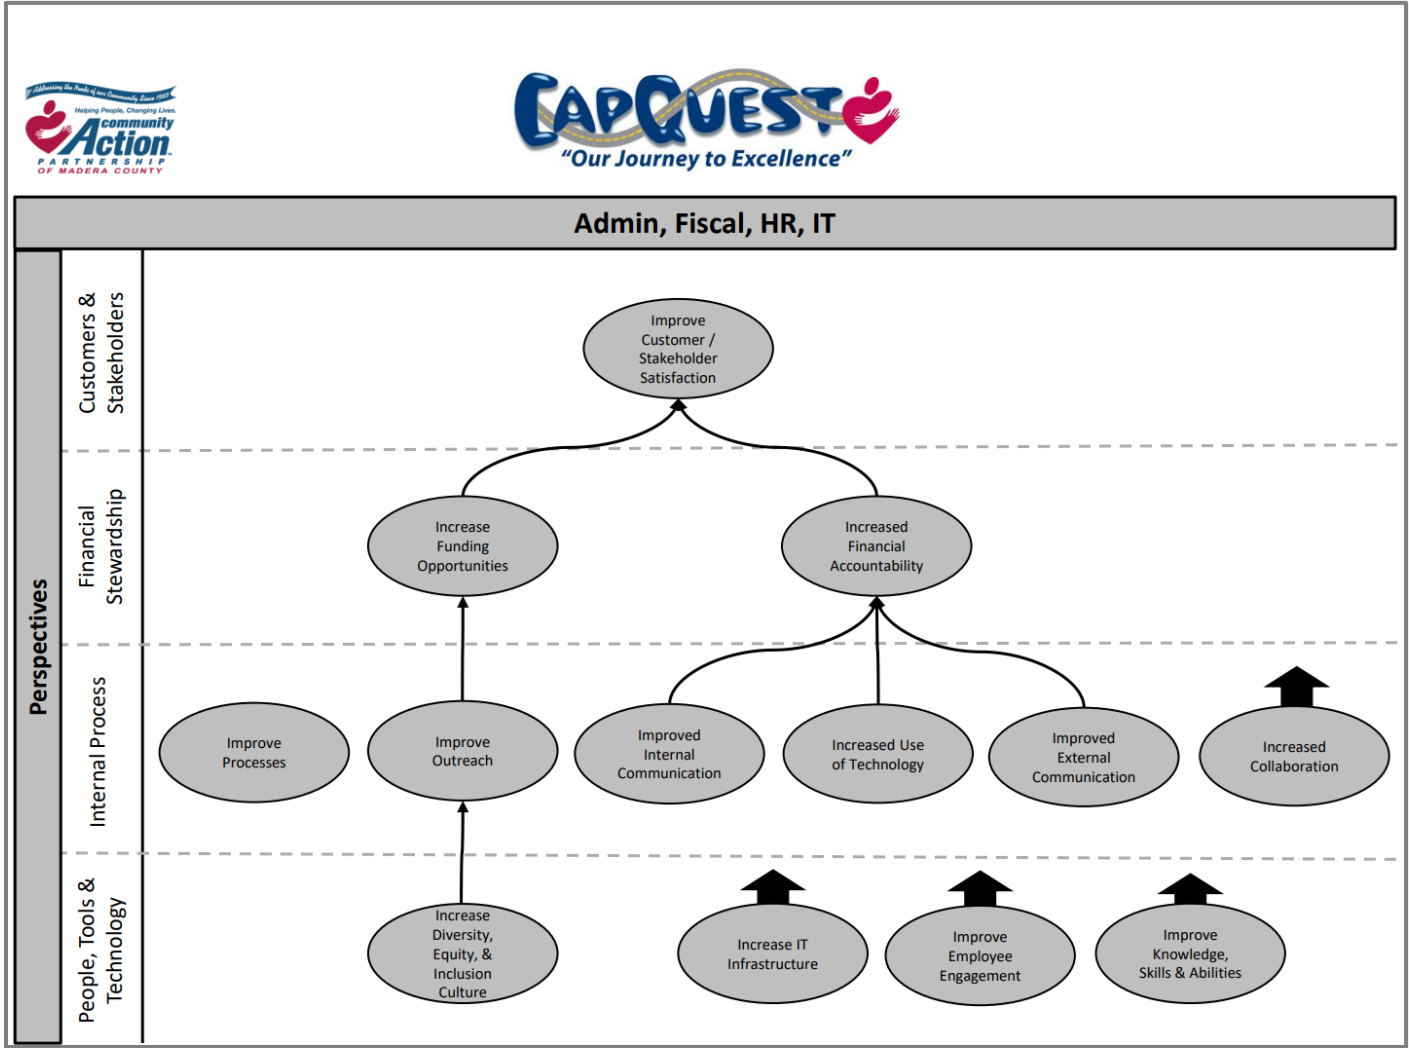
Addressing the Needs of our Community Since 1965
Helping People, Changing Lives.
Community Action
PARTNERSHIP OF MADERA COUNTY

CAPQUEST
"Our Journey to Excellence"

Admin, Fiscal, HR, IT

Perspectives

Customers & Stakeholders

Improve Customer / Stakeholder Satisfaction

Financial Stewardship

Increase Funding Opportunities

Increased Financial Accountability

Internal Process

Improve Processes

Improve Outreach

Improved Internal Communication

Increased Use of Technology

Improved External Communication

Increased Collaboration

People, Tools & Technology

Increase Diversity, Equity, & Inclusion Culture

Increase IT Infrastructure

Improve Employee Engagement

Improve Knowledge, Skills & Abilities